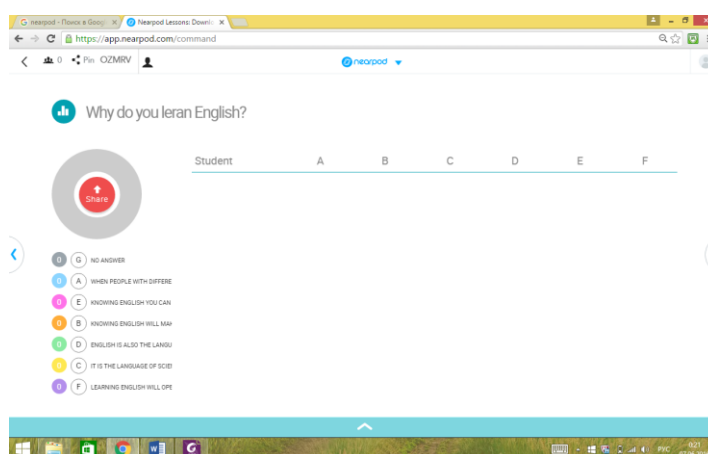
G nearpod - Поиск в Goog ×
Nearpod Lessons: Downl ×
https://app.nearpod.com/command
0 Pin OZMRV
nearpod
Why do you leran English?
Share
| Student | A | B | C | D | E | F |
|---|---|---|---|---|---|---|

0 G NO ANSWER
0 A WHEN PEOPLE WITH DIFFERE
0 E KNOWING ENGLISH YOU CAN
0 B KNOWING ENGLISH WILL MA
0 D ENGLISH IS ALSO THE LANGU
0 C IT IS THE LANGUAGE OF SCIE
0 F LEARNING ENGLISH WILL OPE
РУС 0:21